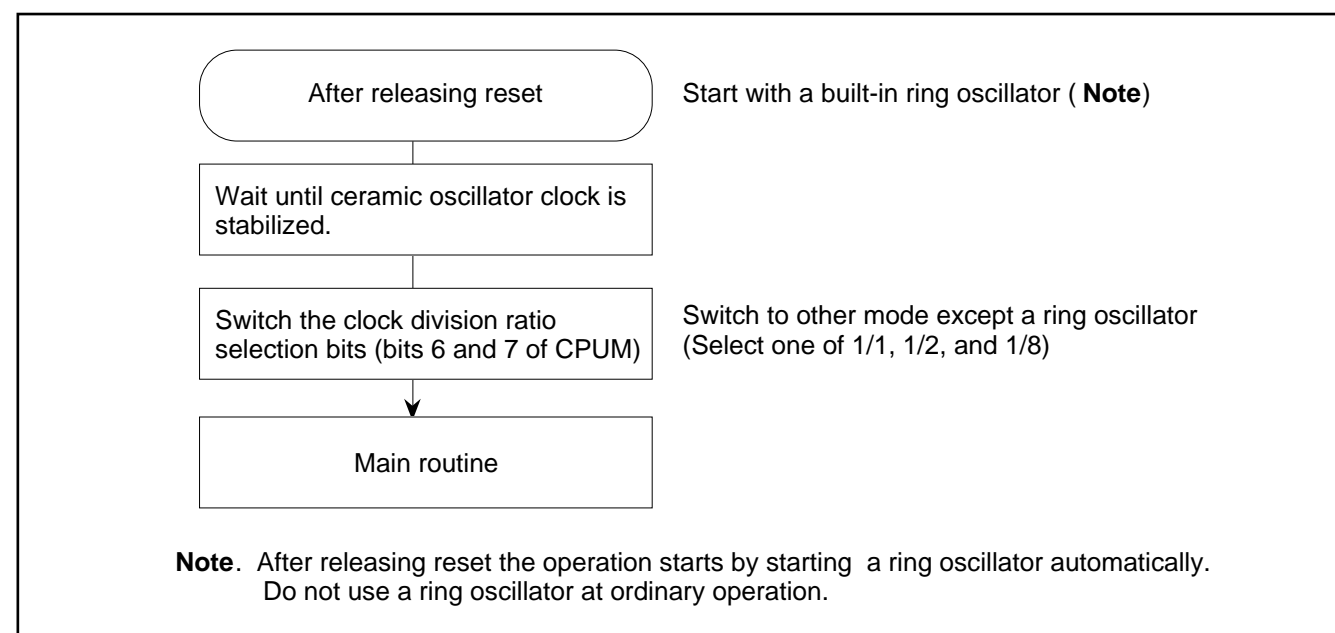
After releasing reset

Start with a built-in ring oscillator ( **Note**)

Wait until ceramic oscillator clock is stabilized.

Switch the clock division ratio selection bits (bits 6 and 7 of CPUM)

Switch to other mode except a ring oscillator (Select one of 1/1, 1/2, and 1/8)

Main routine

**Note**. After releasing reset the operation starts by starting a ring oscillator automatically. Do not use a ring oscillator at ordinary operation.